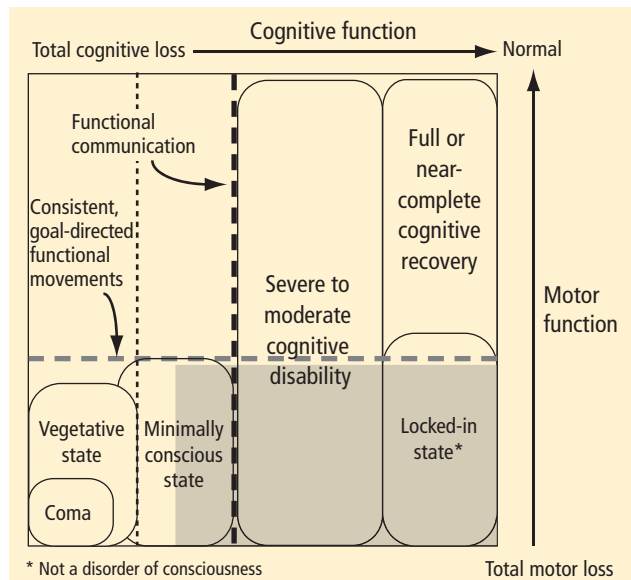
Cognitive function

Total cognitive loss

Normal

Functional communication

Consistent, goal-directed functional movements

Severe to moderate cognitive disability

Full or near-complete cognitive recovery

Motor function

Vegetative state

Minimally conscious state

Locked-in state*

Coma

* Not a disorder of consciousness

Total motor loss